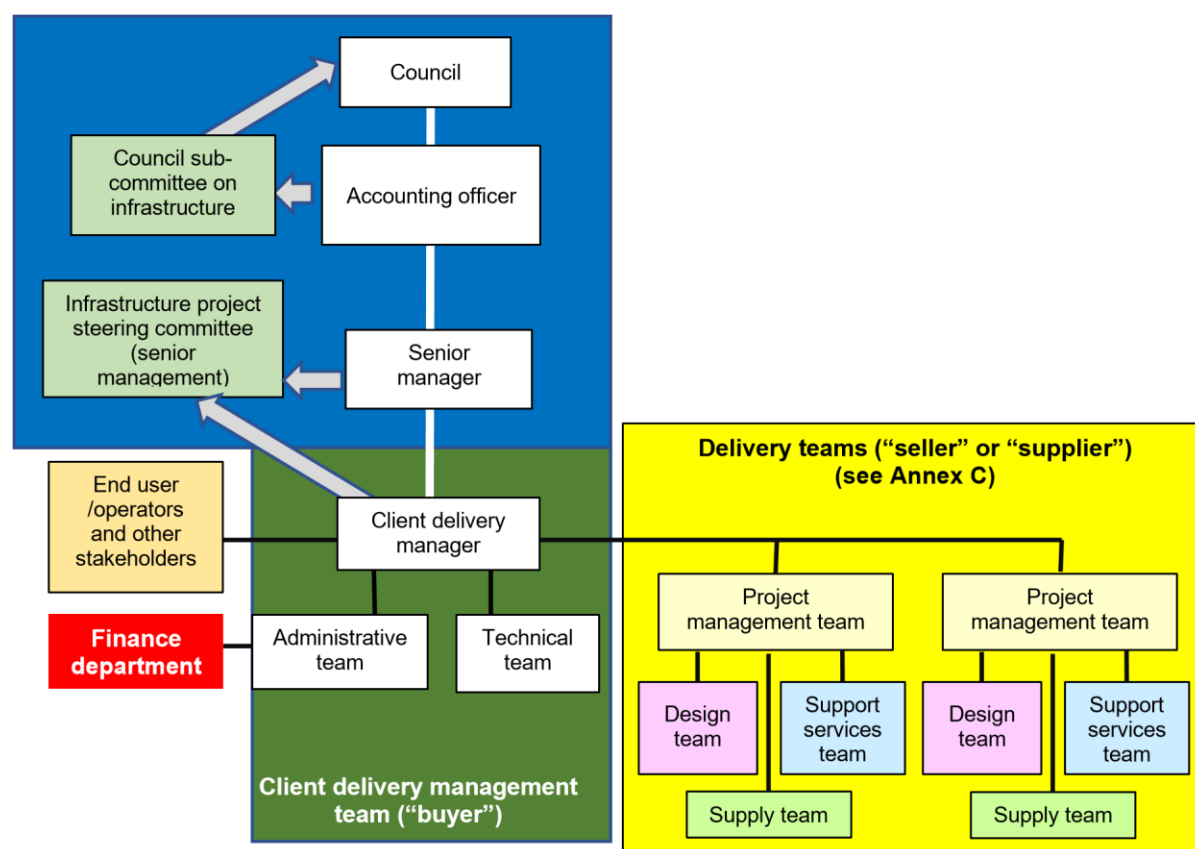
Council

Council sub-committee on infrastructure

Accounting officer

Infrastructure project steering committee (senior management)

Senior manager

End user /operators and other stakeholders

Client delivery manager

Finance department

Administrative team

Technical team

Client delivery management team ("buyer")

Delivery teams ("seller" or "supplier") (see Annex C)

Project management team

Design team

Support services team

Supply team

Project management team

Design team

Support services team

Supply team